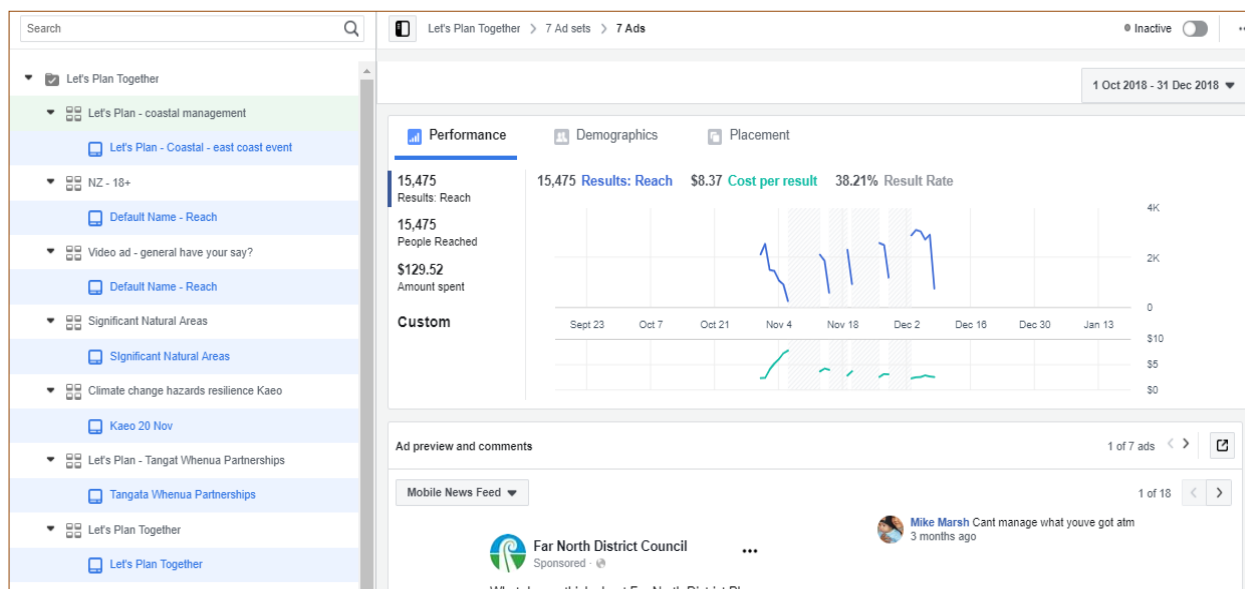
Search

Let's Plan Together
Let's Plan - coastal management
Let's Plan - Coastal - east coast event
NZ - 18+
Default Name - Reach
Video ad - general have your say?
Default Name - Reach
Significant Natural Areas
Significant Natural Areas
Climate change hazards resilience Kaeo
Kaeo 20 Nov
Let's Plan - Tangat Whenua Partnerships
Tangata Whenua Partnerships
Let's Plan Together
Let's Plan Together

Let's Plan Together > 7 Ad sets > 7 Ads

Inactive

1 Oct 2018 - 31 Dec 2018

Performance
Demographics
Placement

15,475
Results: Reach
15,475
People Reached
$129.52
Amount spent
Custom

15,475 Results: Reach $8.37 Cost per result 38.21% Result Rate

4K
2K
0
Sept 23 Oct 7 Oct 21 Nov 4 Nov 18 Dec 2 Dec 16 Dec 30 Jan 13
$10
$5
$0

Ad preview and comments
1 of 7 ads

Mobile News Feed
1 of 18

Far North District Council
Sponsored ·

Mike Marsh Cant manage what youve got atm
3 months ago

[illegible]